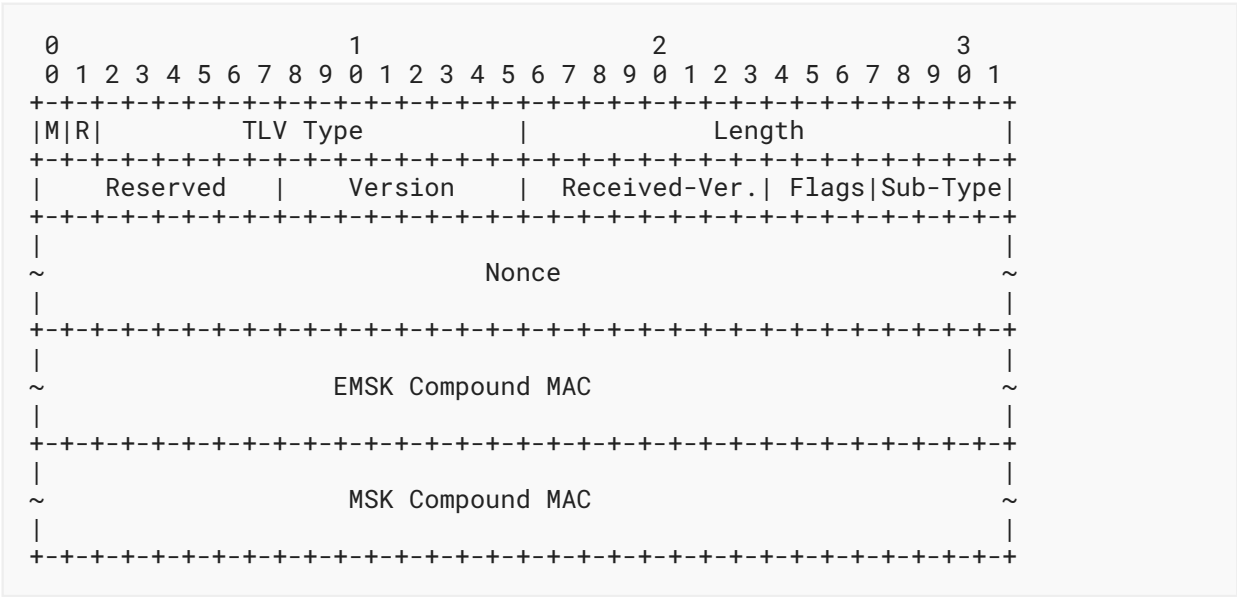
0                   1                   2                   3
 0 1 2 3 4 5 6 7 8 9 0 1 2 3 4 5 6 7 8 9 0 1 2 3 4 5 6 7 8 9 0 1
+-+-+-+-+-+-+-+-+-+-+-+-+-+-+-+-+-+-+-+-+-+-+-+-+-+-+-+-+-+-+-+-+
|M|R|         TLV Type          |            Length             |
+-+-+-+-+-+-+-+-+-+-+-+-+-+-+-+-+-+-+-+-+-+-+-+-+-+-+-+-+-+-+-+-+
|    Reserved   |    Version    | Received-Ver.| Flags|Sub-Type|
+-+-+-+-+-+-+-+-+-+-+-+-+-+-+-+-+-+-+-+-+-+-+-+-+-+-+-+-+-+-+-+-+
|                                                               |
~                             Nonce                             ~
|                                                               |
+-+-+-+-+-+-+-+-+-+-+-+-+-+-+-+-+-+-+-+-+-+-+-+-+-+-+-+-+-+-+-+-+
|                                                               |
~                   EMSK Compound MAC                           ~
|                                                               |
+-+-+-+-+-+-+-+-+-+-+-+-+-+-+-+-+-+-+-+-+-+-+-+-+-+-+-+-+-+-+-+-+
|                                                               |
~                   MSK Compound MAC                            ~
|                                                               |
+-+-+-+-+-+-+-+-+-+-+-+-+-+-+-+-+-+-+-+-+-+-+-+-+-+-+-+-+-+-+-+-+